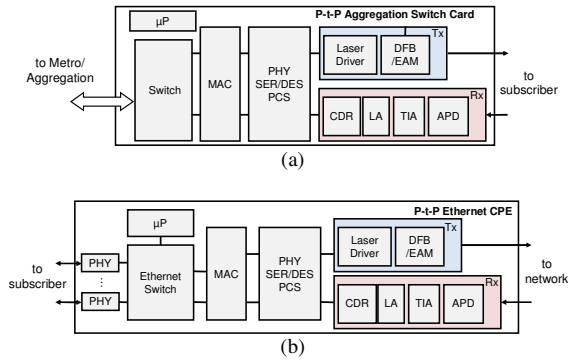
μP

P-t-P Aggregation Switch Card

to Metro/ Aggregation

Switch

MAC

PHY SER/DES PCS

Laser Driver

DFB /EAM

Tx

to subscriber

Rx

CDR

LA

TIA

APD

(a)

P-t-P Ethernet CPE

μP

to subscriber

PHY

⋮

PHY

Ethernet Switch

MAC

PHY SER/DES PCS

Laser Driver

DFB /EAM

Tx

to network

Rx

CDR

LA

TIA

APD

(b)